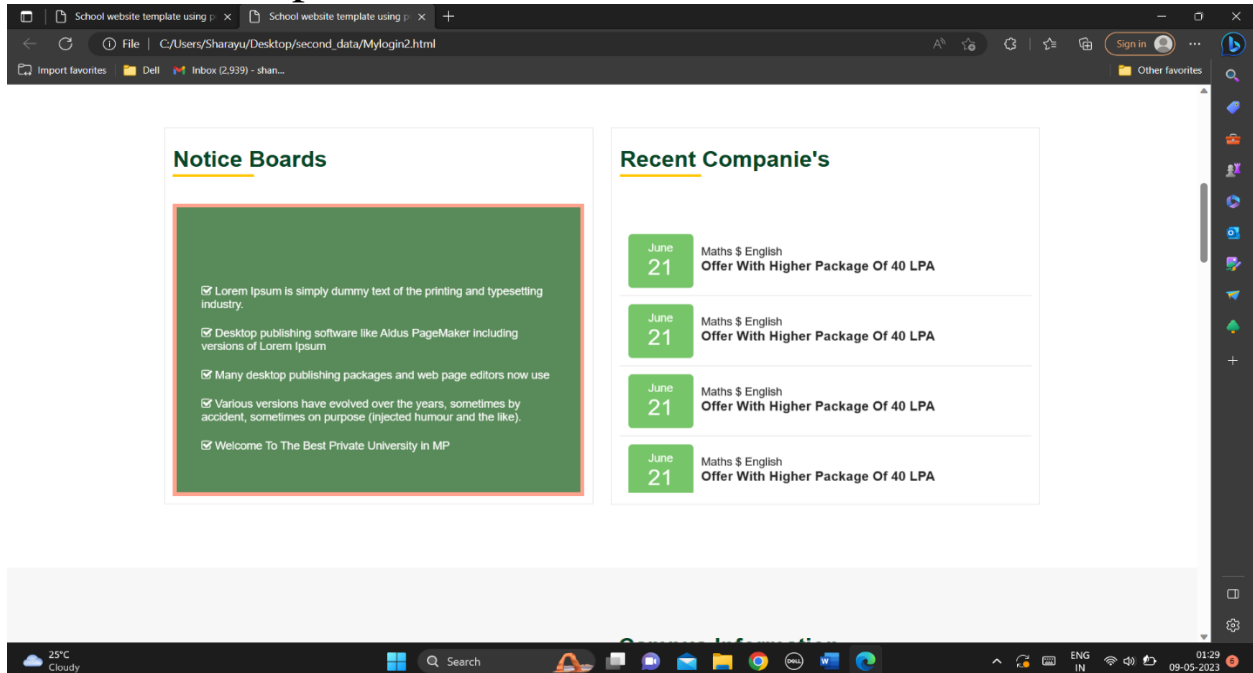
School website template using p ×
School website template using p ×
+

File | C:/Users/Sharayu/Desktop/second_data/Mylogin2.html

Sign in

Import favorites | Dell | Inbox (2,939) - shan...

Other favorites

Notice Boards

☑ Lorem Ipsum is simply dummy text of the printing and typesetting industry.

☑ Desktop publishing software like Aldus PageMaker including versions of Lorem Ipsum

☑ Many desktop publishing packages and web page editors now use

☑ Various versions have evolved over the years, sometimes by accident, sometimes on purpose (injected humour and the like).

☑ Welcome To The Best Private University in MP

Recent Companie's

June
21
Maths $ English
Offer With Higher Package Of 40 LPA

June
21
Maths $ English
Offer With Higher Package Of 40 LPA

June
21
Maths $ English
Offer With Higher Package Of 40 LPA

June
21
Maths $ English
Offer With Higher Package Of 40 LPA

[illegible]

25°C
Cloudy

Search

ENG
IN

01:29
09-05-2023